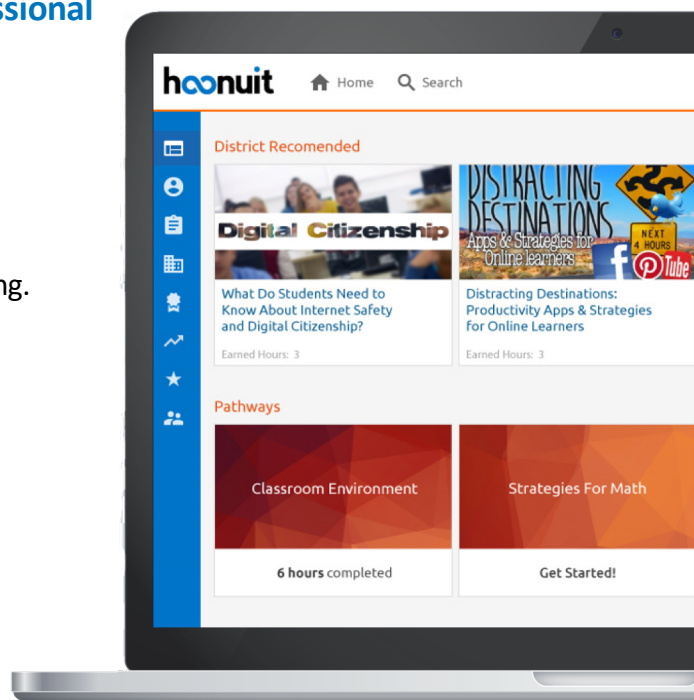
ssional

ng.

hoonuit Home Search

District Recomended

Digital Citizenship

What Do Students Need to Know About Internet Safety and Digital Citizenship?

Earned Hours: 3

DISTRACTING DESTINATIONS Apps & Strategies for Online learners NEXT 4 HOURS Tube

Distracting Destinations: Productivity Apps & Strategies for Online Learners

Earned Hours: 3

Pathways

Classroom Environment

6 hours completed

Strategies For Math

Get Started!